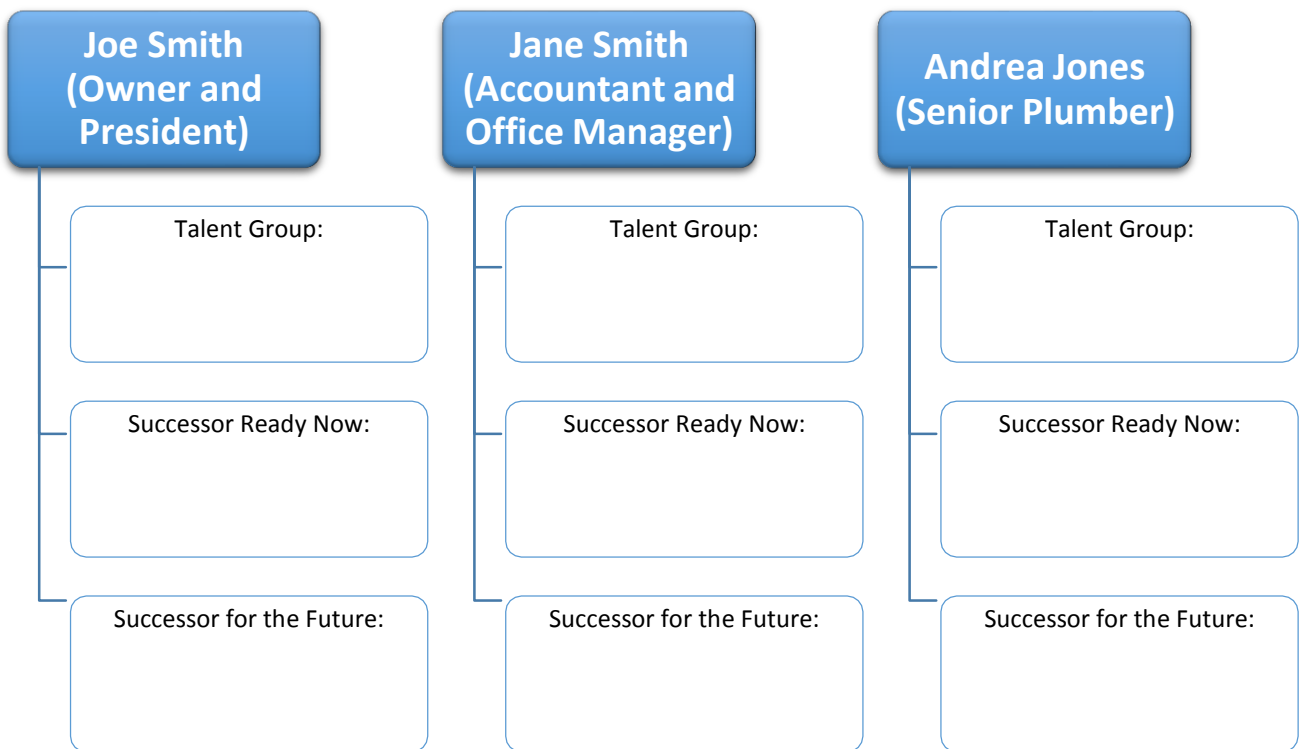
Joe Smith (Owner and President)

Talent Group:

Successor Ready Now:

Successor for the Future:

Jane Smith (Accountant and Office Manager)

Talent Group:

Successor Ready Now:

Successor for the Future:

Andrea Jones (Senior Plumber)

Talent Group:

Successor Ready Now:

Successor for the Future: